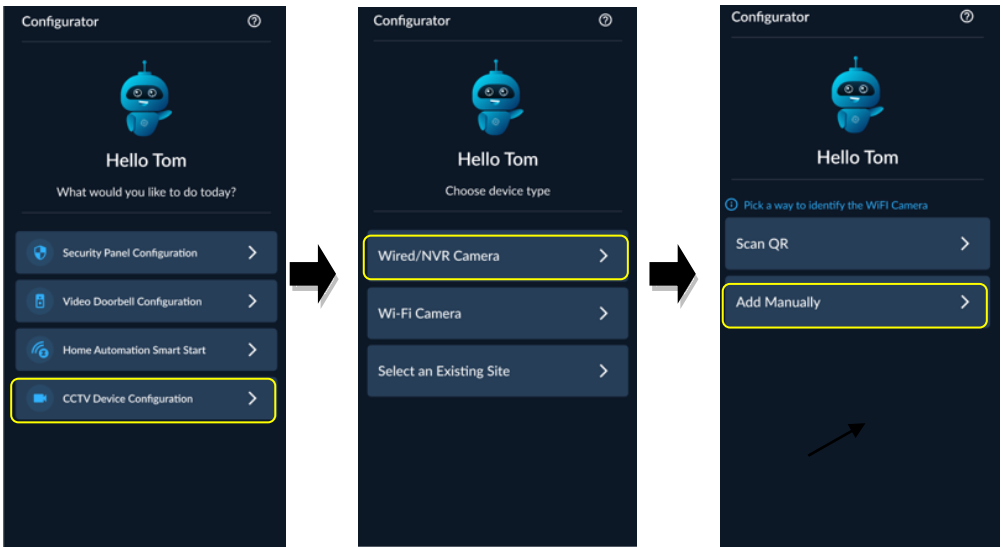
Configurator

Hello Tom

What would you like to do today?

Security Panel Configuration

Video Doorbell Configuration

Home Automation Smart Start

CCTV Device Configuration

Configurator

Hello Tom

Choose device type

Wired/NVR Camera

Wi-Fi Camera

Select an Existing Site

Configurator

Hello Tom

Pick a way to identify the WiFI Camera

Scan QR

Add Manually